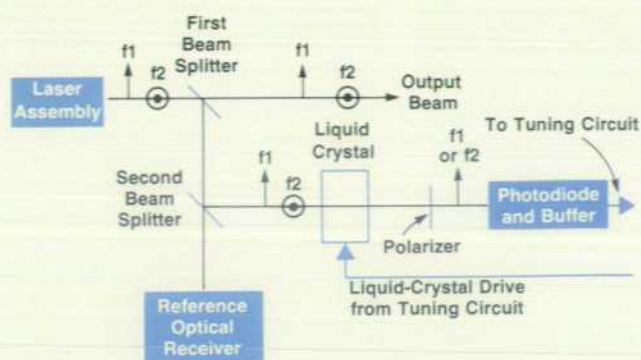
First Beam Splitter

f1

f2

f1

f2

Laser Assembly

Output Beam

To Tuning Circuit

Liquid Crystal

f1 or f2

Second Beam Splitter

f1

f2

Photodiode and Buffer

Polarizer

Liquid-Crystal Drive from Tuning Circuit

Reference Optical Receiver